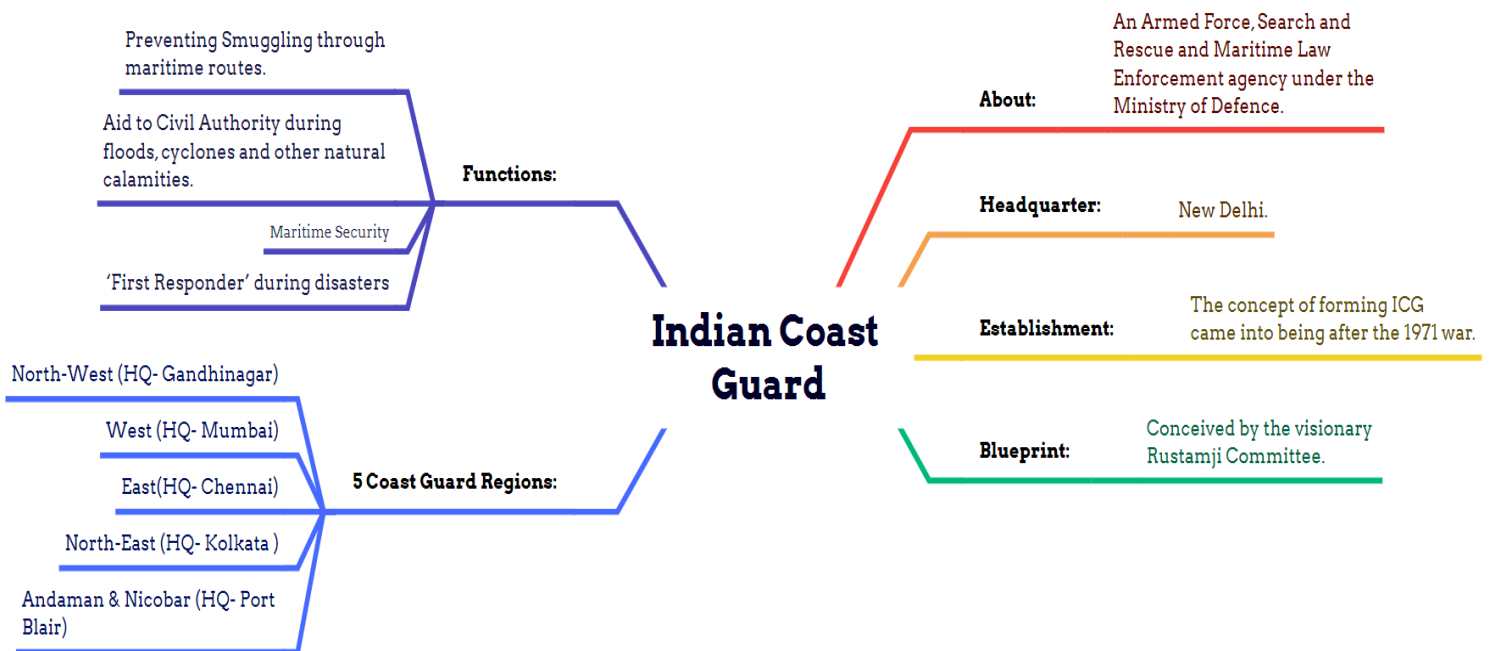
Indian Coast Guard

Functions:

Preventing Smuggling through maritime routes.

Aid to Civil Authority during floods, cyclones and other natural calamities.

Maritime Security

'First Responder' during disasters

5 Coast Guard Regions:

North-West (HQ- Gandhinagar)

West (HQ- Mumbai)

East(HQ- Chennai)

North-East (HQ- Kolkata )

Andaman & Nicobar (HQ- Port Blair)

About:

An Armed Force, Search and Rescue and Maritime Law Enforcement agency under the Ministry of Defence.

Headquarter:

New Delhi.

Establishment:

The concept of forming ICG came into being after the 1971 war.

Blueprint:

Conceived by the visionary Rustamji Committee.